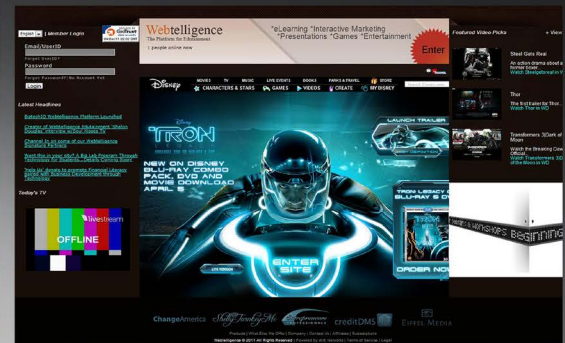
English | Member Login

Email/UserID

Forgot UserID?

Password

Forgot Password? | No Account Yet

Login

Latest Headlines

Botsch3D Webtelligence Platform Launched

Creator of Webtelligence Adventures "Sharon Douglas" interview on Fox Studios TV

Channel 9 co-gummer of our Webtelligence Education Program

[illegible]

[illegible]

Today's TV

livestream

OFFLINE

Webtelligence
The Platform for Edutainment
| people online now

*eLearning *Interactive Marketing *Presentations *Games *Entertainment

Enter

DISNEY

MOVIES TV MUSIC LIVE EVENTS BOOKS PARKS & TRAVEL STORE

CHARACTERS & STARS GAMES VIDEOS CREATE MY DISNEY

TRON LEGACY

NEW ON DISNEY BLU-RAY COMBO PACK, DVD AND MOVIE DOWNLOAD APRIL 5

LAUNCH TRAILER

TRON LEGACY BLU-RAY & DVD

ORDER NOW

ENTER SITE

Featured Video Picks

+ View

Steel Gets Real

An action drama about a former boxer...

Watch Steelgetsreal in 3D

Thor

The first trailer for Thor...

Watch Thor in 3D

Transformers 3Dark of Moon

Watch the Breaking Cover Official...

Watch Transformers 3D of the Moon in 3D

BEGINNING

ChangeAmerica

Sally Tirakey Me

Performance

creditDMS

EIFFEL MEDIA

Products | What Else We Offer | Company | Contact Us | Affiliates | Marketplace

Webtelligence © 2011 All Rights Reserved | Powered by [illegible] | Terms of Service | Legal